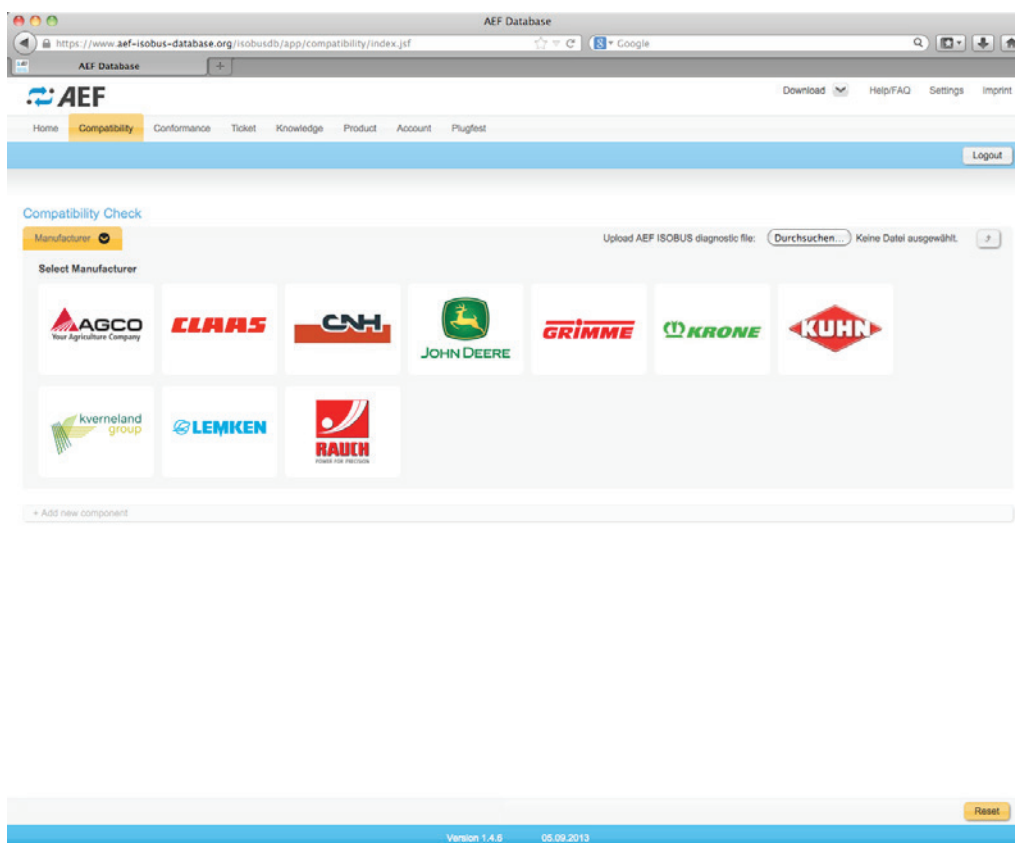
AEF Database

https://www.aef-isobus-database.org/isobusdb/app/compatibility/index.jsf

Google

AEF Database

AEF

Download Help/FAQ Settings Imprint

Home Compatibility Conformance Ticket Knowledge Product Account Plugfest

Logout

Compatibility Check

Manufacturer

Upload AEF ISOBUS diagnostic file: Durchsuchen... Keine Datei ausgewählt.

Select Manufacturer

AGCO Your Agriculture Company

CLAAS

CNH

JOHN DEERE

GRIMME

KRONE

KUHN

kverneland group

LEMKEN

RAUCH POWER FOR PRECISION

+ Add new component

Reset

Version 1.4.6 05.09.2013